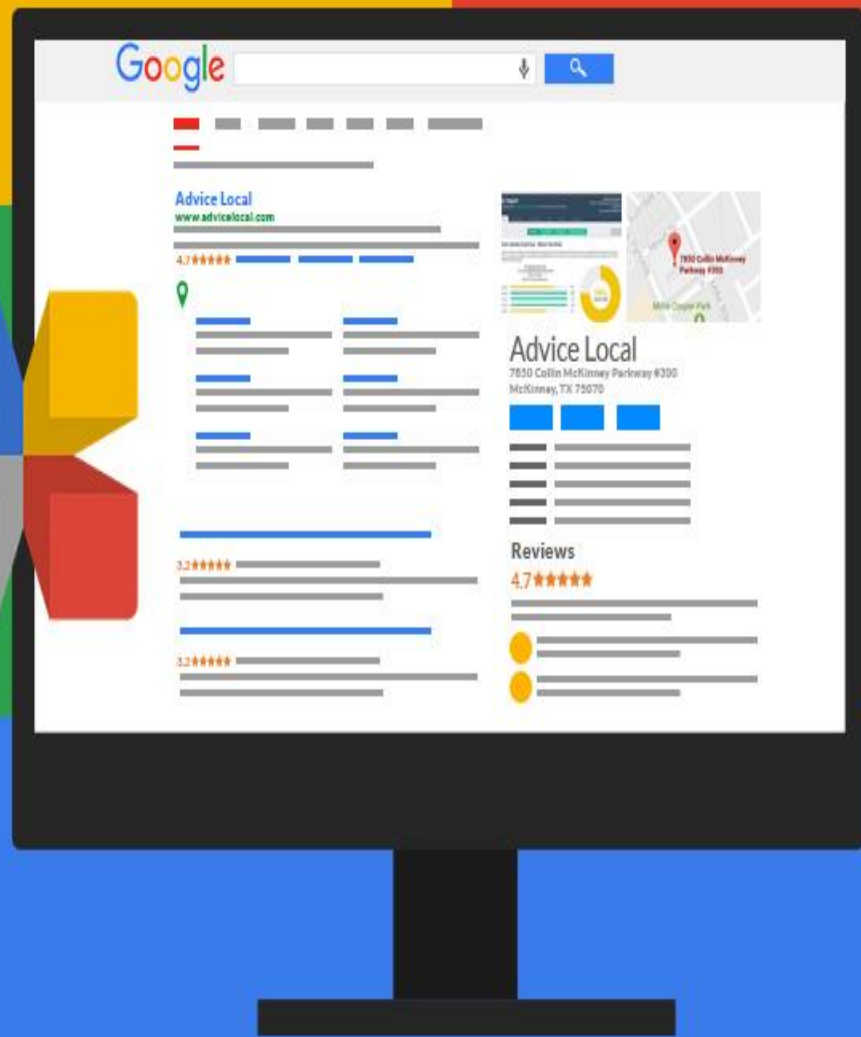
Google

Advice Local
www.advicelocal.com
4.7★★★★★

3.2★★★★★

3.2★★★★★

7850 Collin McKinney Parkway #300

Milte Cooper Park

Advice Local
7850 Collin McKinney Parkway #300
McKinney, TX 75070

Reviews
4.7★★★★★